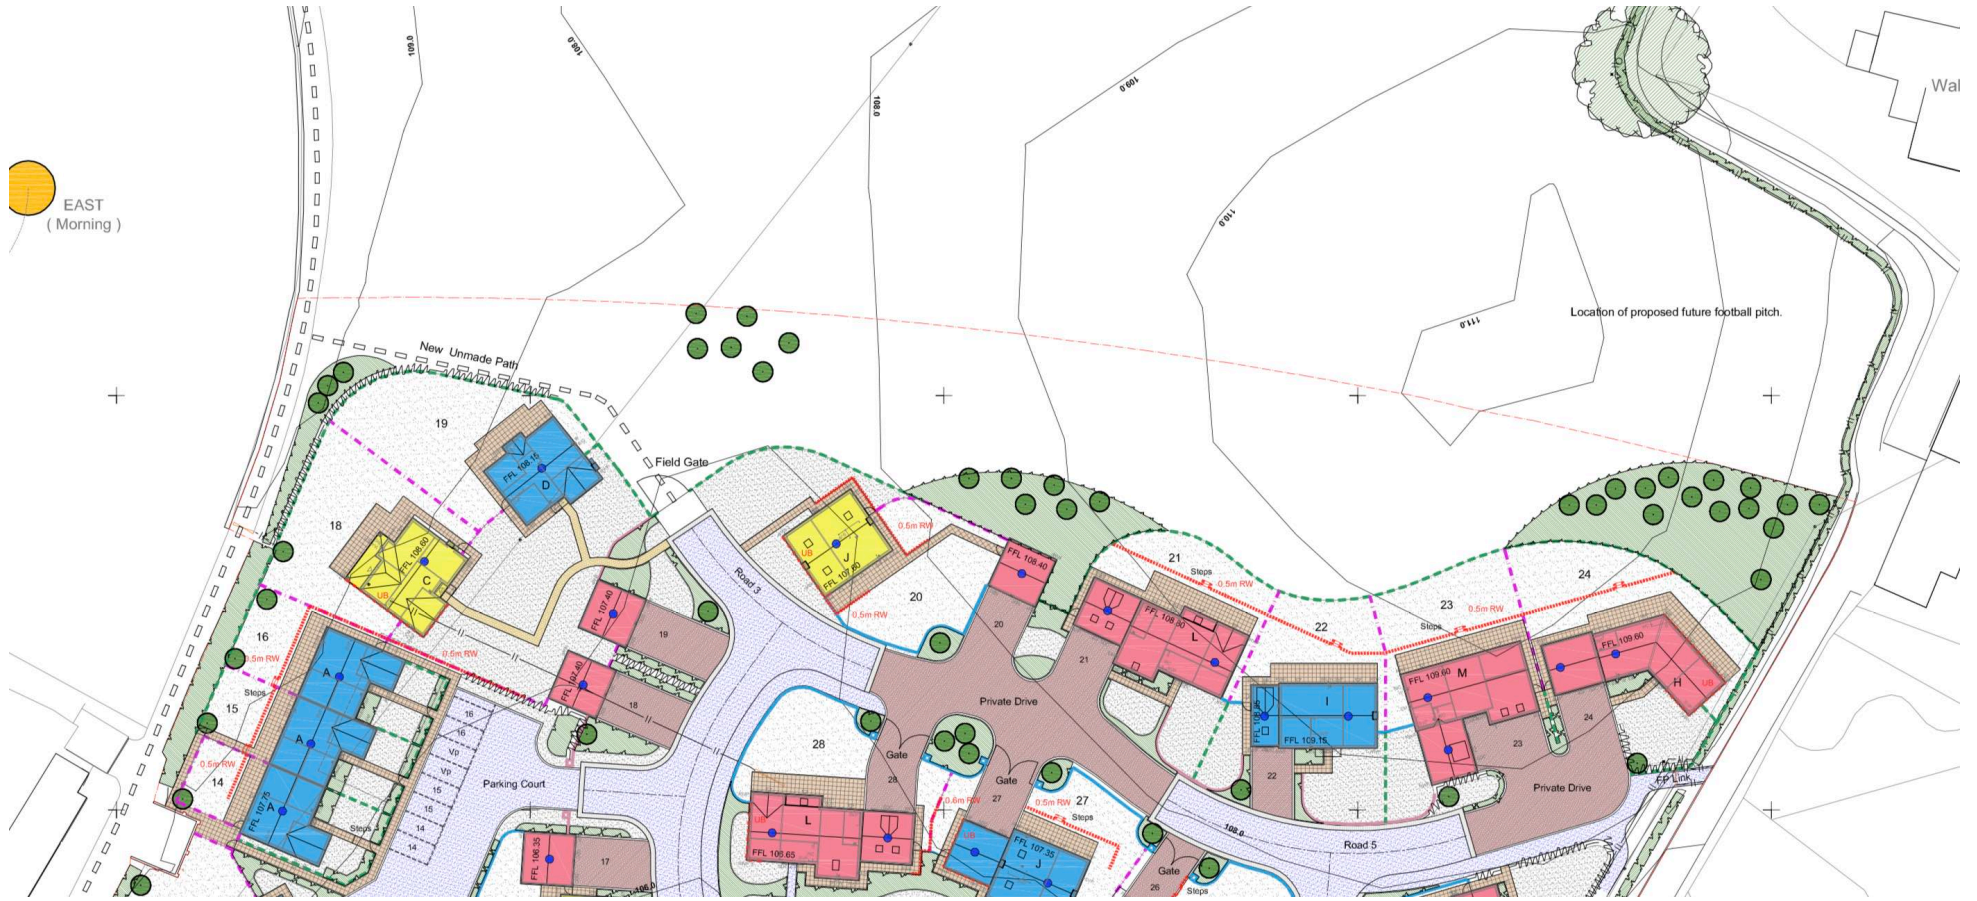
EAST
( Morning )

109.0
108.0
108.0
109.0
110.0
111.0
Wal

Location of proposed future football pitch.

New Unmade Path
Field Gate
19
18
16
15
14
D
FFL 108.15
C
FFL 108.60
UB
A
A
A
FFL 107.75
0.5m RW
0.5m RW
0.5m RW
Steps
Steps
Parking Court
VP
VP
16
16
15
15
14
14
FFL 107.40
FFL 107.40
19
18
Road 3
J
FFL 107.60
UB
0.5m RW
0.5m RW
20
FFL 108.40
20
Private Drive
21
L
FFL 108.80
Steps
0.5m RW
21
22
I
FFL 109.15
22
23
0.5m RW
Steps
M
FFL 109.60
23
24
H
FFL 109.60
UB
24
Private Drive
FP Link
28
Gate
28
Gate
27
27
0.6m RW
0.5m RW
Steps
L
FFL 108.65
UB
J
FFL 107.35
UB
FFL 106.35
17
Road 5
108.0
Gate
26
Steps
105.0